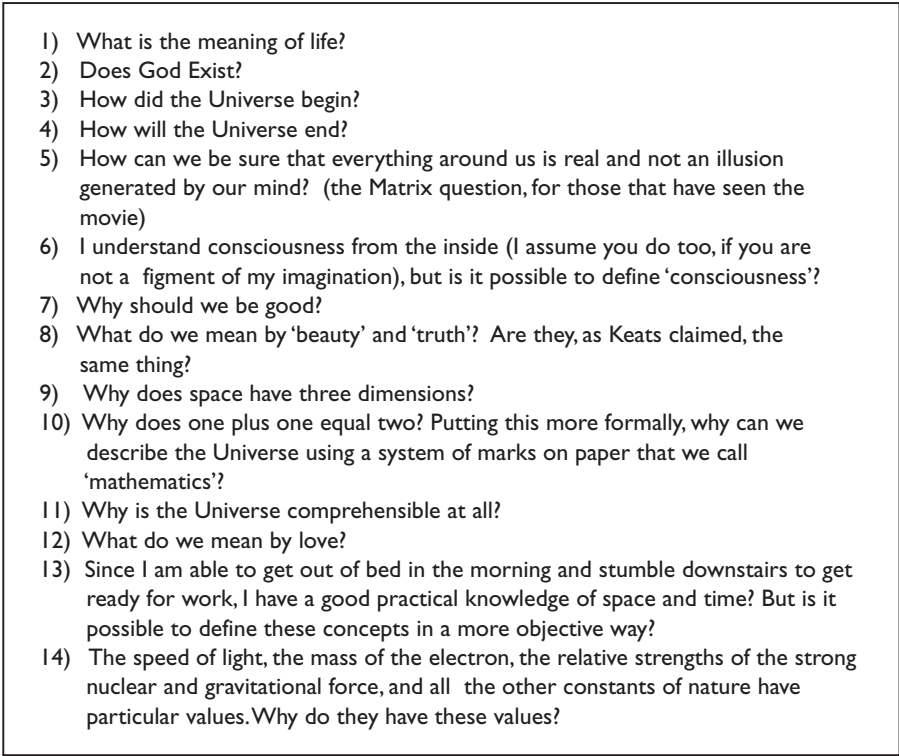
1) What is the meaning of life?
2) Does God Exist?
3) How did the Universe begin?
4) How will the Universe end?
5) How can we be sure that everything around us is real and not an illusion generated by our mind? (the Matrix question, for those that have seen the movie)
6) I understand consciousness from the inside (I assume you do too, if you are not a figment of my imagination), but is it possible to define 'consciousness'?
7) Why should we be good?
8) What do we mean by 'beauty' and 'truth'? Are they, as Keats claimed, the same thing?
9) Why does space have three dimensions?
10) Why does one plus one equal two? Putting this more formally, why can we describe the Universe using a system of marks on paper that we call 'mathematics'?
11) Why is the Universe comprehensible at all?
12) What do we mean by love?
13) Since I am able to get out of bed in the morning and stumble downstairs to get ready for work, I have a good practical knowledge of space and time? But is it possible to define these concepts in a more objective way?
14) The speed of light, the mass of the electron, the relative strengths of the strong nuclear and gravitational force, and all the other constants of nature have particular values. Why do they have these values?